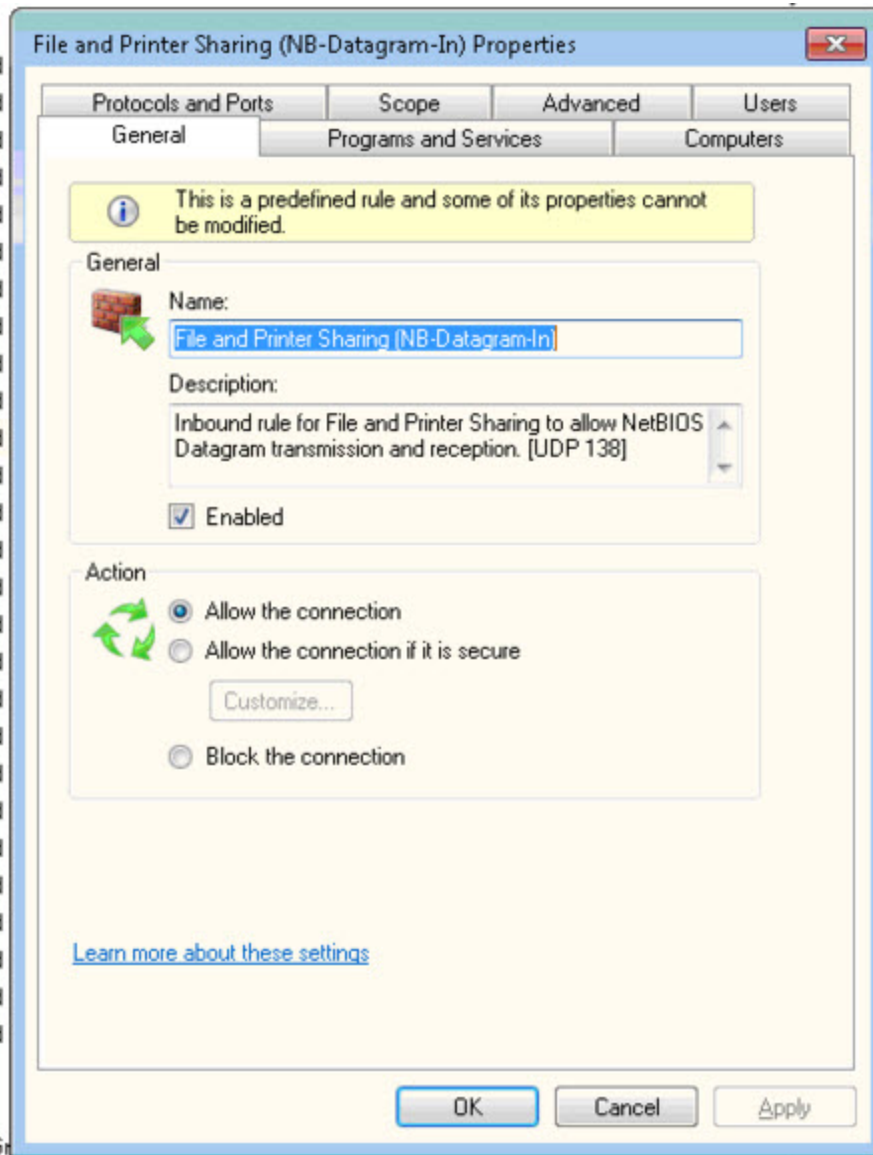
File and Printer Sharing (NB-Datagram-In) Properties

Protocols and Ports
Scope
Advanced
Users
General
Programs and Services
Computers

This is a predefined rule and some of its properties cannot be modified.

General

Name:
File and Printer Sharing (NB-Datagram-In)

Description:
Inbound rule for File and Printer Sharing to allow NetBIOS Datagram transmission and reception. [UDP 138]

Enabled

Action

Allow the connection
Allow the connection if it is secure
Customize...
Block the connection

Learn more about these settings

OK
Cancel
Apply